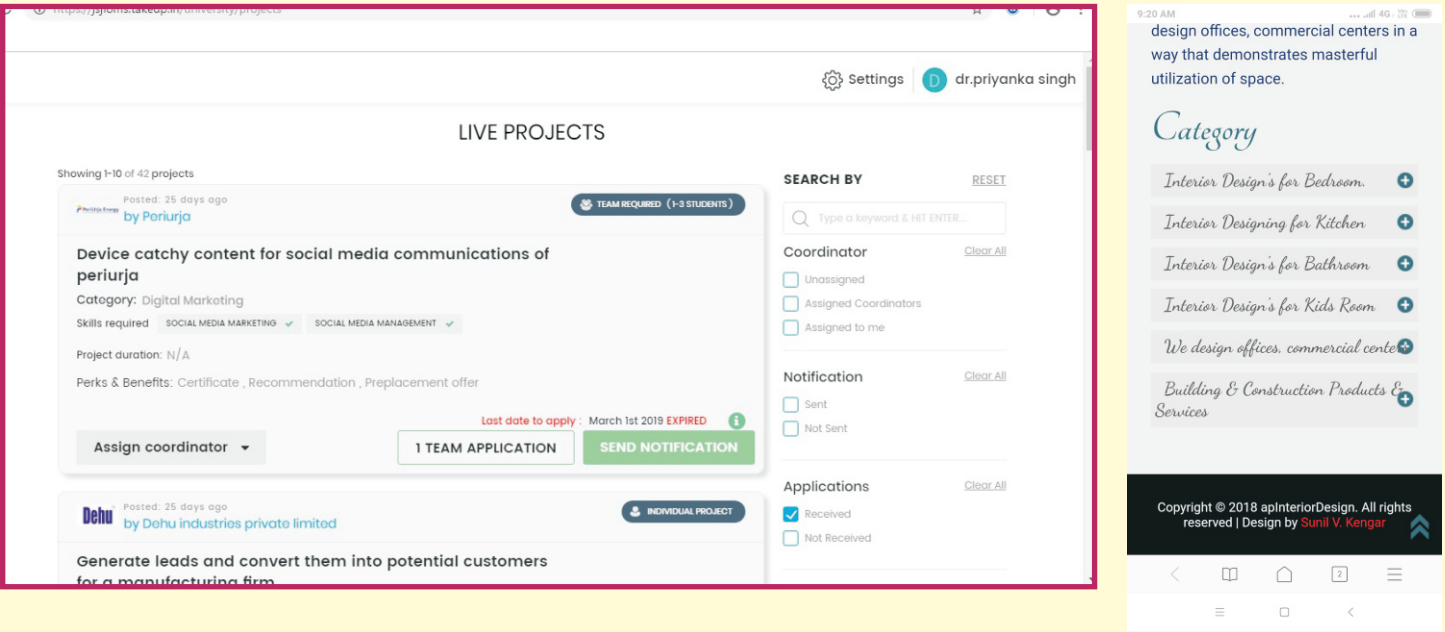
https://jsjloms.takeup.in/university/projects

Settings D dr.priyanka singh

LIVE PROJECTS

Showing 1-10 of 42 projects

Posted: 25 days ago
by Periurja

TEAM REQUIRED (1-3 STUDENTS)

Device catchy content for social media communications of periurja

Category: Digital Marketing

Skills required SOCIAL MEDIA MARKETING SOCIAL MEDIA MANAGEMENT

Project duration: N/A

Perks & Benefits: Certificate , Recommendation , Preplacement offer

Last date to apply : March 1st 2019 EXPIRED

Assign coordinator

1 TEAM APPLICATION

SEND NOTIFICATION

Dehu

Posted: 25 days ago
by Dehu industries private limited

INDIVIDUAL PROJECT

Generate leads and convert them into potential customers for a manufacturing firm

SEARCH BY RESET

Type a keyword & HIT ENTER...

Coordinator Clear All
Unassigned
Assigned Coordinators
Assigned to me

Notification Clear All
Sent
Not Sent

Applications Clear All
Received
Not Received

9:20 AM 4G

design offices, commercial centers in a way that demonstrates masterful utilization of space.

Category

Interior Design's for Bedroom.

Interior Designing for Kitchen

Interior Design's for Bathroom

Interior Design's for Kids Room

We design offices, commercial cente

Building & Construction Products & Services

Copyright © 2018 apInteriorDesign. All rights reserved | Design by Sunil V. Kengar

2